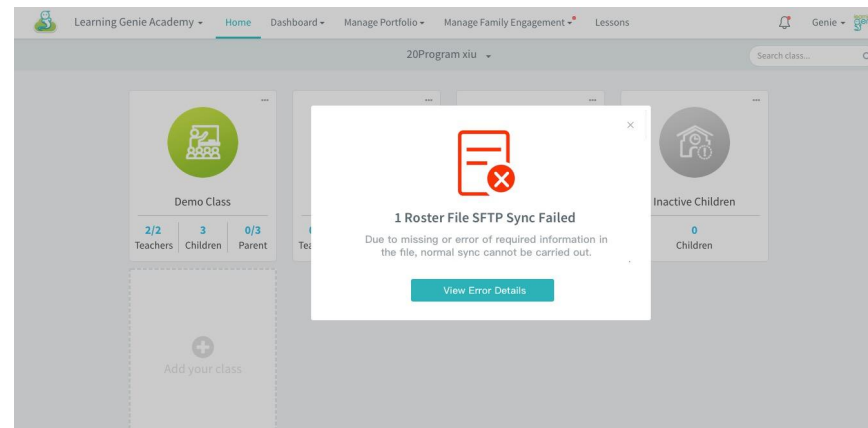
Learning Genie Academy ▾ Home Dashboard ▾ Manage Portfolio ▾ Manage Family Engagement ▾ Lessons

Genie ▾

20Program xiu ▾

Search class...

Demo Class

| 2/2 | 3 | 0/3 |
|---|---|---|
| Teachers | Children | Parent |

Tea

Inactive Children

0
Children

Add your class

×

1 Roster File SFTP Sync Failed

Due to missing or error of required information in the file, normal sync cannot be carried out.

View Error Details